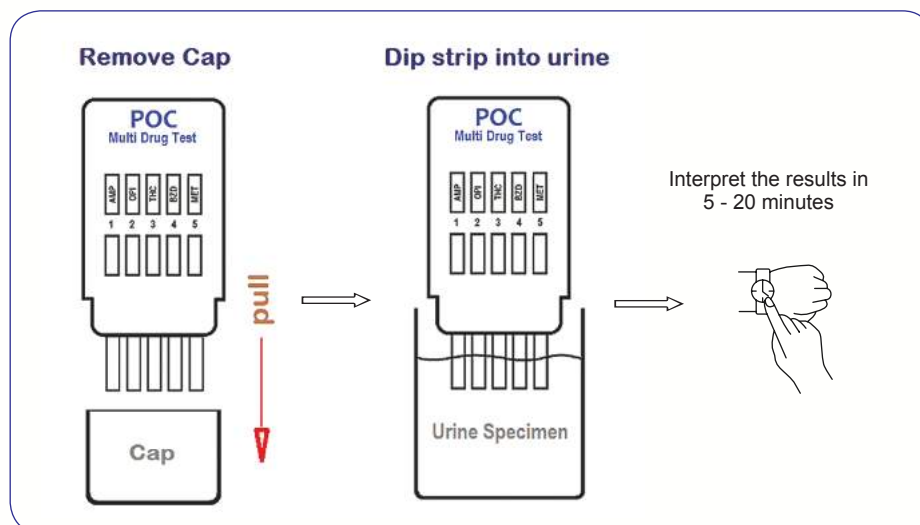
Remove Cap

POC
Multi Drug Test

AMP OPI THC BZD MET
1 2 3 4 5

pull

Cap

Dip strip into urine

POC
Multi Drug Test

AMP OPI THC BZD MET
1 2 3 4 5

Urine Specimen

Interpret the results in 5 - 20 minutes